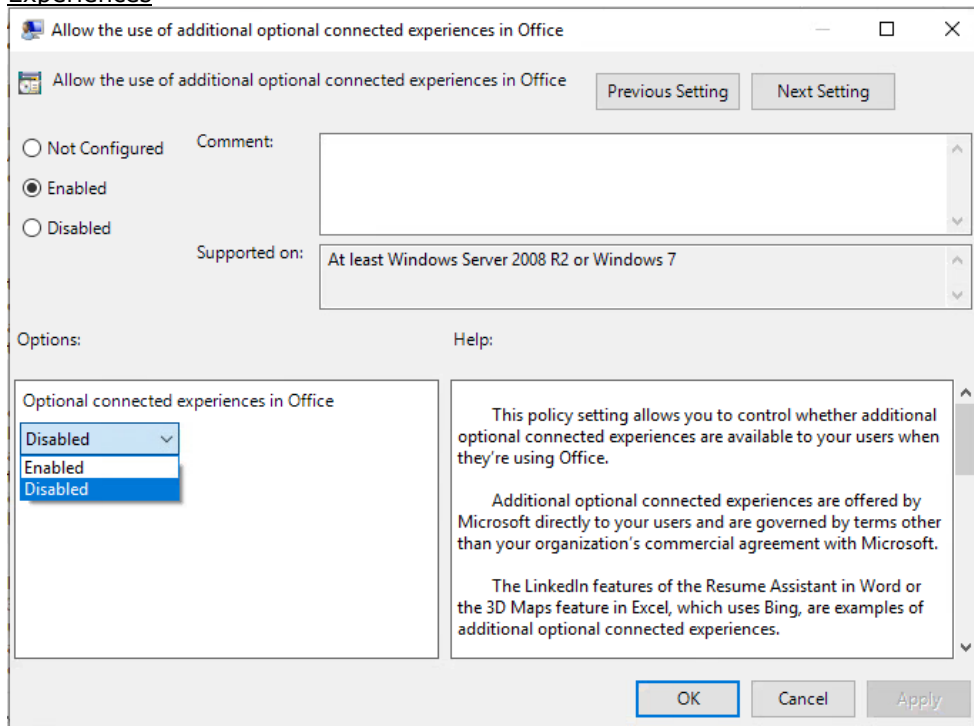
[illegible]

Allow the use of additional optional connected experiences in Office

Allow the use of additional optional connected experiences in Office

Previous Setting

Next Setting

Not Configured

Enabled

Disabled

Comment:

Supported on:

At least Windows Server 2008 R2 or Windows 7

Options:

Help:

Optional connected experiences in Office

Disabled

Enabled

Disabled

This policy setting allows you to control whether additional optional connected experiences are available to your users when they're using Office.

Additional optional connected experiences are offered by Microsoft directly to your users and are governed by terms other than your organization's commercial agreement with Microsoft.

The LinkedIn features of the Resume Assistant in Word or the 3D Maps feature in Excel, which uses Bing, are examples of additional optional connected experiences.

OK

Cancel

Apply